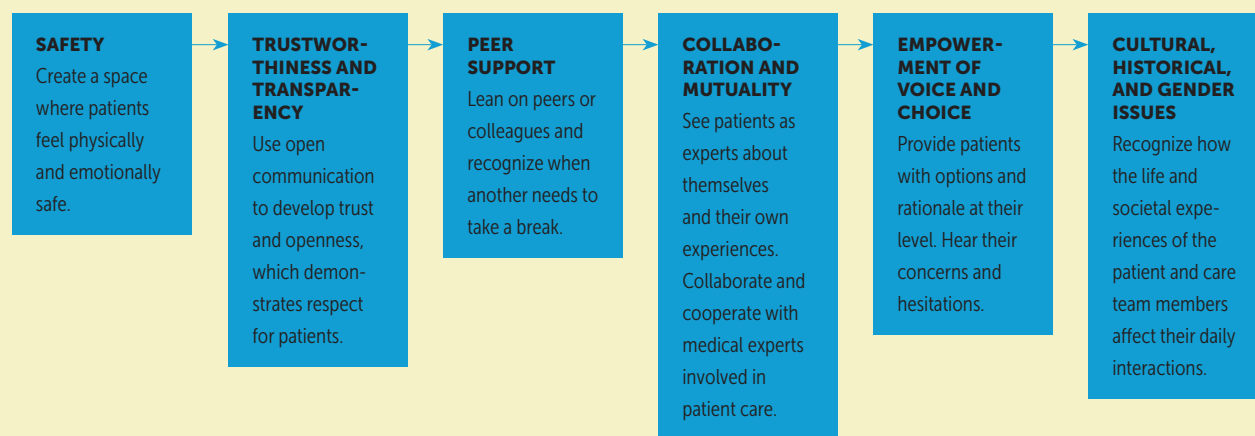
SAFETY
Create a space where patients feel physically and emotionally safe.

TRUSTWORTHINESS AND TRANSPARENCY
Use open communication to develop trust and openness, which demonstrates respect for patients.

PEER SUPPORT
Lean on peers or colleagues and recognize when another needs to take a break.

COLLABORATION AND MUTUALITY
See patients as experts about themselves and their own experiences. Collaborate and cooperate with medical experts involved in patient care.

EMPOWERMENT OF VOICE AND CHOICE
Provide patients with options and rationale at their level. Hear their concerns and hesitations.

CULTURAL, HISTORICAL, AND GENDER ISSUES
Recognize how the life and societal experiences of the patient and care team members affect their daily interactions.